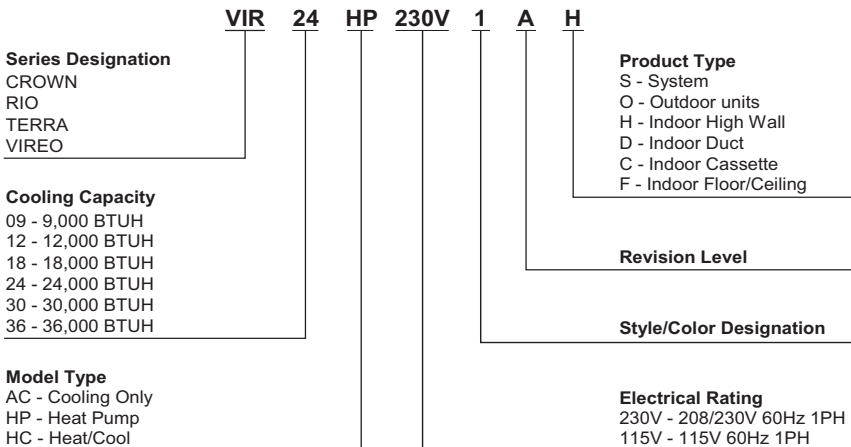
VIR 24 HP 230V 1 A H

Series Designation
CROWN
RIO
TERRA
VIREO

Cooling Capacity
09 - 9,000 BTUH
12 - 12,000 BTUH
18 - 18,000 BTUH
24 - 24,000 BTUH
30 - 30,000 BTUH
36 - 36,000 BTUH

Model Type
AC - Cooling Only
HP - Heat Pump
HC - Heat/Cool

Product Type
S - System
O - Outdoor units
H - Indoor High Wall
D - Indoor Duct
C - Indoor Cassette
F - Indoor Floor/Ceiling

Revision Level

Style/Color Designation

Electrical Rating
230V - 208/230V 60Hz 1PH
115V - 115V 60Hz 1PH